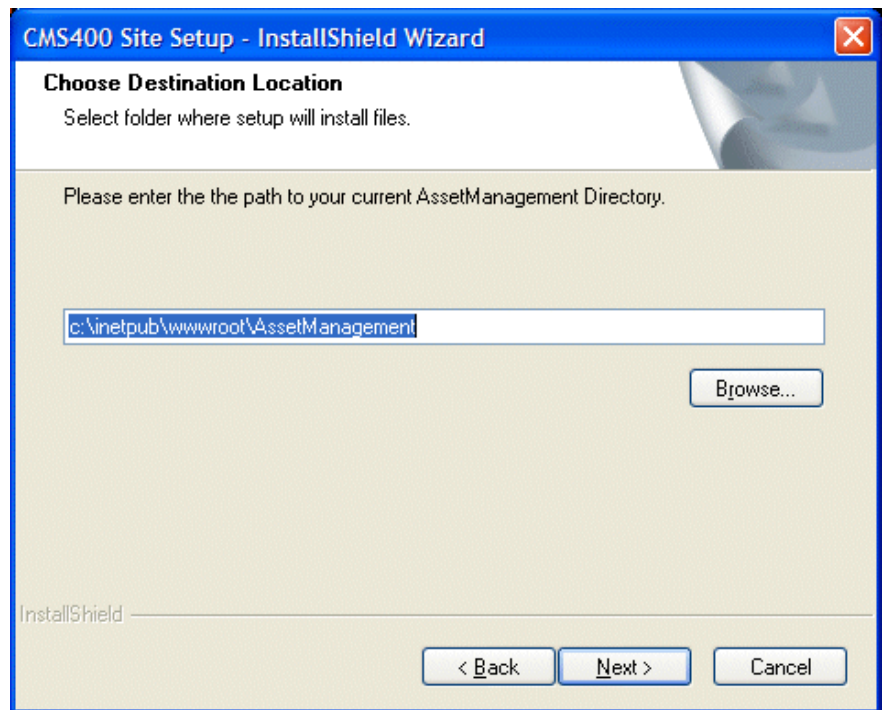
CMS400 Site Setup - InstallShield Wizard

Choose Destination Location

Select folder where setup will install files.

Please enter the the path to your current AssetManagement Directory.

c:\inetpub\wwwroot\AssetManagement

Browse...

InstallShield

< Back

Next >

Cancel